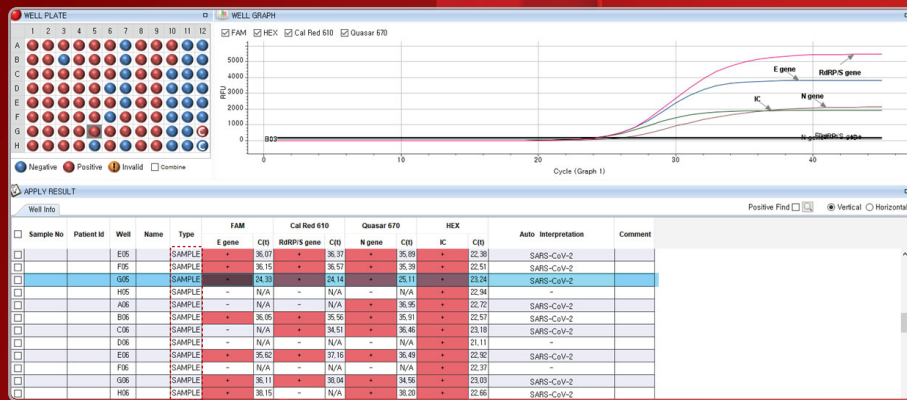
WELL PLATE

1 2 3 4 5 6 7 8 9 10 11 12

A
B
C
D
E
F
G
H

Negative Positive Invalid Combine

WELL GRAPH

FAM HEX Cal Red 610 Quasar 670

RFU

5000
4000
3000
2000
1000
0

0 10 20 30 40

Cycle (Graph 1)

E gene
RdRP/S gene
IC
N gene
B03
N gene RdRP/S gene

APPLY RESULT

Well Info

Positive Find Vertical Horizontal

| Sample No | Patient Id | Well | Name | Type | FAM E gene | C(t) | Cal Red 610 RdRP/S gene | C(t) | Quasar 670 N gene | C(t) | HEX IC | C(t) | Auto Interpretation | Comment |
|---|---|---|---|---|---|---|---|---|---|---|---|---|---|---|
| | | E05 | | SAMPLE | + | 36,07 | + | 36,37 | + | 35,89 | + | 22,38 | SARS-CoV-2 | |
| | | F05 | | SAMPLE | + | 36,15 | + | 36,57 | + | 35,39 | + | 22,51 | SARS-CoV-2 | |
| | | G05 | | SAMPLE | + | 24,33 | + | 24,14 | + | 25,11 | + | 23,24 | SARS-CoV-2 | |
| | | H05 | | SAMPLE | - | N/A | - | N/A | - | N/A | + | 22,94 | - | |
| | | A06 | | SAMPLE | - | N/A | - | N/A | + | 36,95 | + | 22,72 | SARS-CoV-2 | |
| | | B06 | | SAMPLE | + | 36,05 | + | 35,56 | + | 35,91 | + | 22,57 | SARS-CoV-2 | |
| | | C06 | | SAMPLE | - | N/A | + | 34,51 | + | 36,46 | + | 23,18 | SARS-CoV-2 | |
| | | D06 | | SAMPLE | - | N/A | - | N/A | - | N/A | + | 21,11 | - | |
| | | E06 | | SAMPLE | + | 35,62 | + | 37,16 | + | 36,49 | + | 22,92 | SARS-CoV-2 | |
| | | F06 | | SAMPLE | - | N/A | - | N/A | - | N/A | + | 22,37 | - | |
| | | G06 | | SAMPLE | + | 36,11 | + | 38,04 | + | 34,56 | + | 23,03 | SARS-CoV-2 | |
| | | H06 | | SAMPLE | + | 38,15 | - | N/A | + | 38,20 | + | 22,66 | SARS-CoV-2 | |